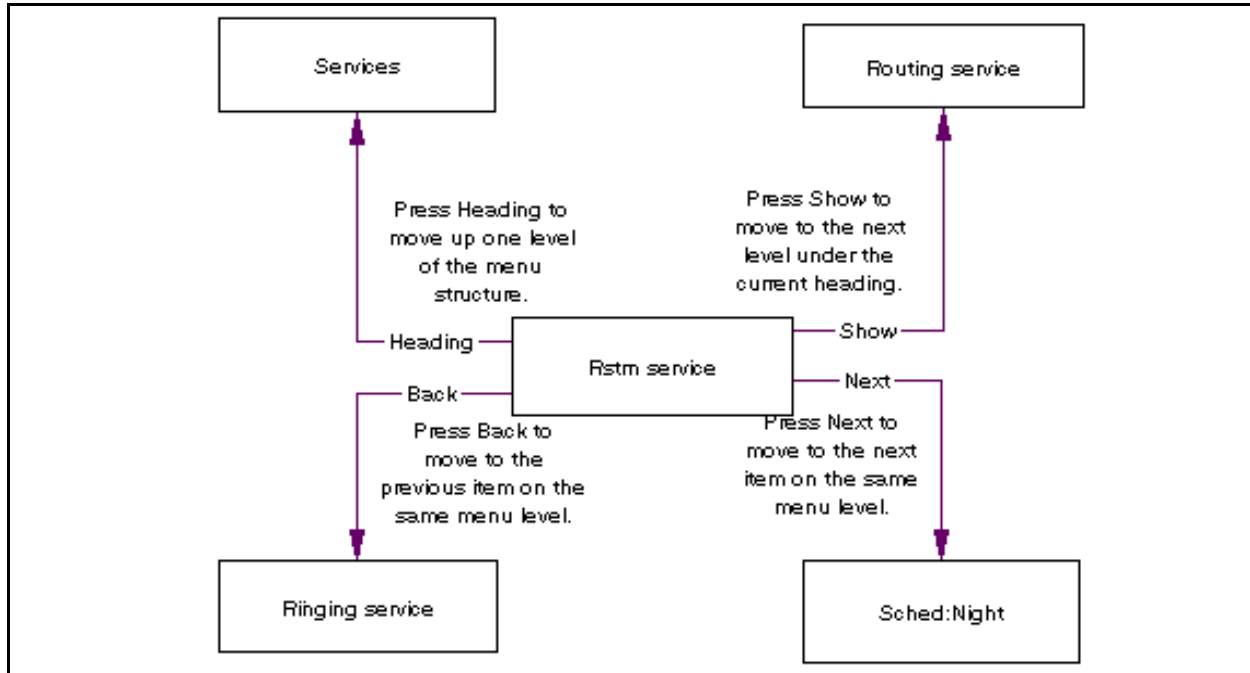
Services

Routing service

Press Heading to move up one level of the menu structure.

Press Show to move to the next level under the current heading.

Heading

Rstm service

Show

Back

Next

Press Back to move to the previous item on the same menu level.

Press Next to move to the next item on the same menu level.

Ringing service

Sched:Night